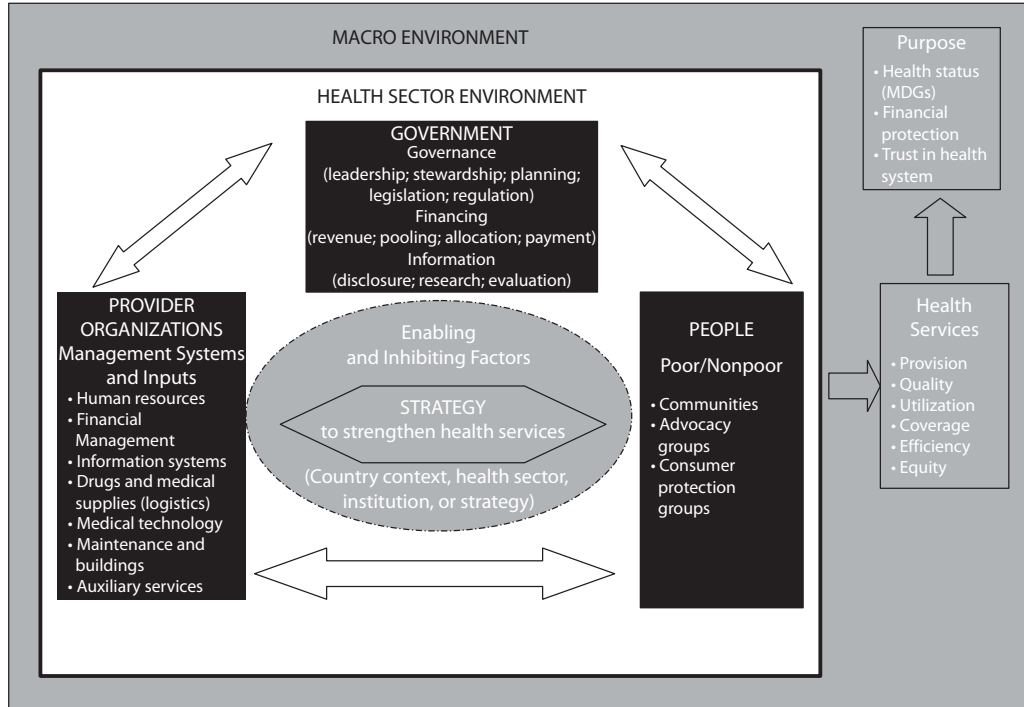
MACRO ENVIRONMENT

HEALTH SECTOR ENVIRONMENT

GOVERNMENT
Governance
(leadership; stewardship; planning; legislation; regulation)
Financing
(revenue; pooling; allocation; payment)
Information
(disclosure; research; evaluation)

PROVIDER ORGANIZATIONS
Management Systems and Inputs
• Human resources
• Financial Management
• Information systems
• Drugs and medical supplies (logistics)
• Medical technology
• Maintenance and buildings
• Auxiliary services

Enabling and Inhibiting Factors

STRATEGY
to strengthen health services

(Country context, health sector, institution, or strategy)

PEOPLE
Poor/Nonpoor
• Communities
• Advocacy groups
• Consumer protection groups

Purpose
• Health status (MDGs)
• Financial protection
• Trust in health system

Health Services
• Provision
• Quality
• Utilization
• Coverage
• Efficiency
• Equity